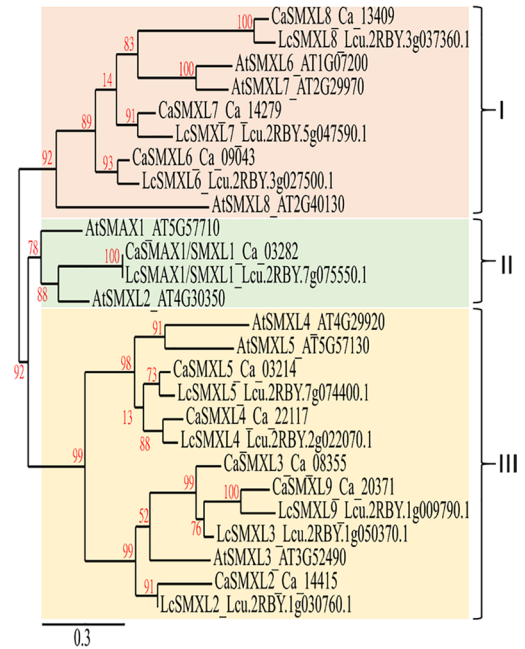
100
CaSMXL8_Ca_13409
83
LcSMXL8_Lcu.2RBY.3g037360.1
100
AtSMXL6_AT1G07200
14
AtSMXL7_AT2G29970
89
91
CaSMXL7_Ca_14279
LcSMXL7_Lcu.2RBY.5g047590.1
92
93
CaSMXL6_Ca_09043
LcSMXL6_Lcu.2RBY.3g027500.1
AtSMXL8_AT2G40130
I
AtSMAX1_AT5G57710
78
100
CaSMAX1/SMXL1_Ca_03282
LcSMAX1/SMXL1_Lcu.2RBY.7g075550.1
II
88
AtSMXL2_AT4G30350
91
AtSMXL4_AT4G29920
AtSMXL5_AT5G57130
98
73
CaSMXL5_Ca_03214
LcSMXL5_Lcu.2RBY.7g074400.1
92
13
CaSMXL4_Ca_22117
88
LcSMXL4_Lcu.2RBY.2g022070.1
99
CaSMXL3_Ca_08355
III
99
100
CaSMXL9_Ca_20371
LcSMXL9_Lcu.2RBY.1g009790.1
52
76
LcSMXL3_Lcu.2RBY.1g050370.1
AtSMXL3_AT3G52490
99
91
CaSMXL2_Ca_14415
LcSMXL2_Lcu.2RBY.1g030760.1
0.3